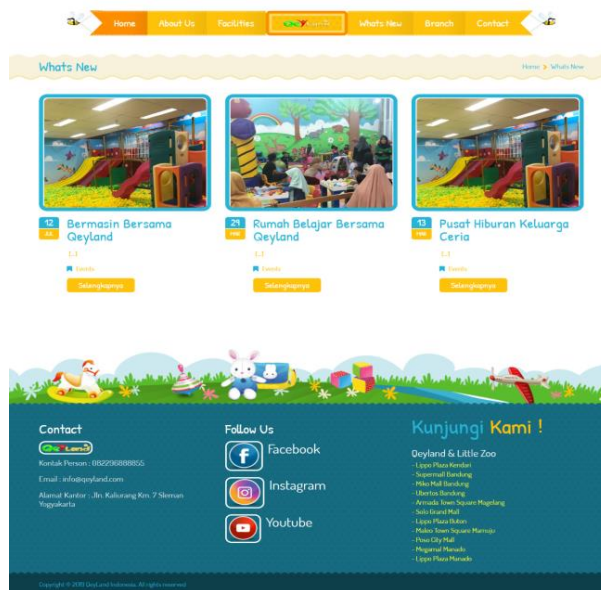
Home | About Us | Facilities | Qeyland | Whats New | Branch | Contact

Whats New

Home > Whats New

12
JUL
Bermasin Bersama Qeyland
1..1
Events
Selengkapnya

21
MAR
Rumah Belajar Bersama Qeyland
1..1
Events
Selengkapnya

13
MAR
Pusat Hiburan Keluarga Ceria
1..1
Events
Selengkapnya

Contact
Qeyland
Kontak Person : 082236888855
Email : info@qeyland.com
Alamat Kantor : Jln. Kaliurang Km. 7 Sleman Yogyakarta

Follow Us
Facebook
Instagram
Youtube

Kunjungi Kami !
Qeyland & Little Zoo
- Lippo Plaza Kendari
- Supermall Bandung
- Miko Mall Bandung
- Ubertos Bandung
- Armada Town Square Magelang
- Solo Grand Mall
- Lippo Plaza Buton
- Maleo Town Square Mamuju
- Poso City Mall
- Megamal Manado
- Lippo Plaza Manado

Copyright © 2018 QeyLand Indonesia. All rights reserved